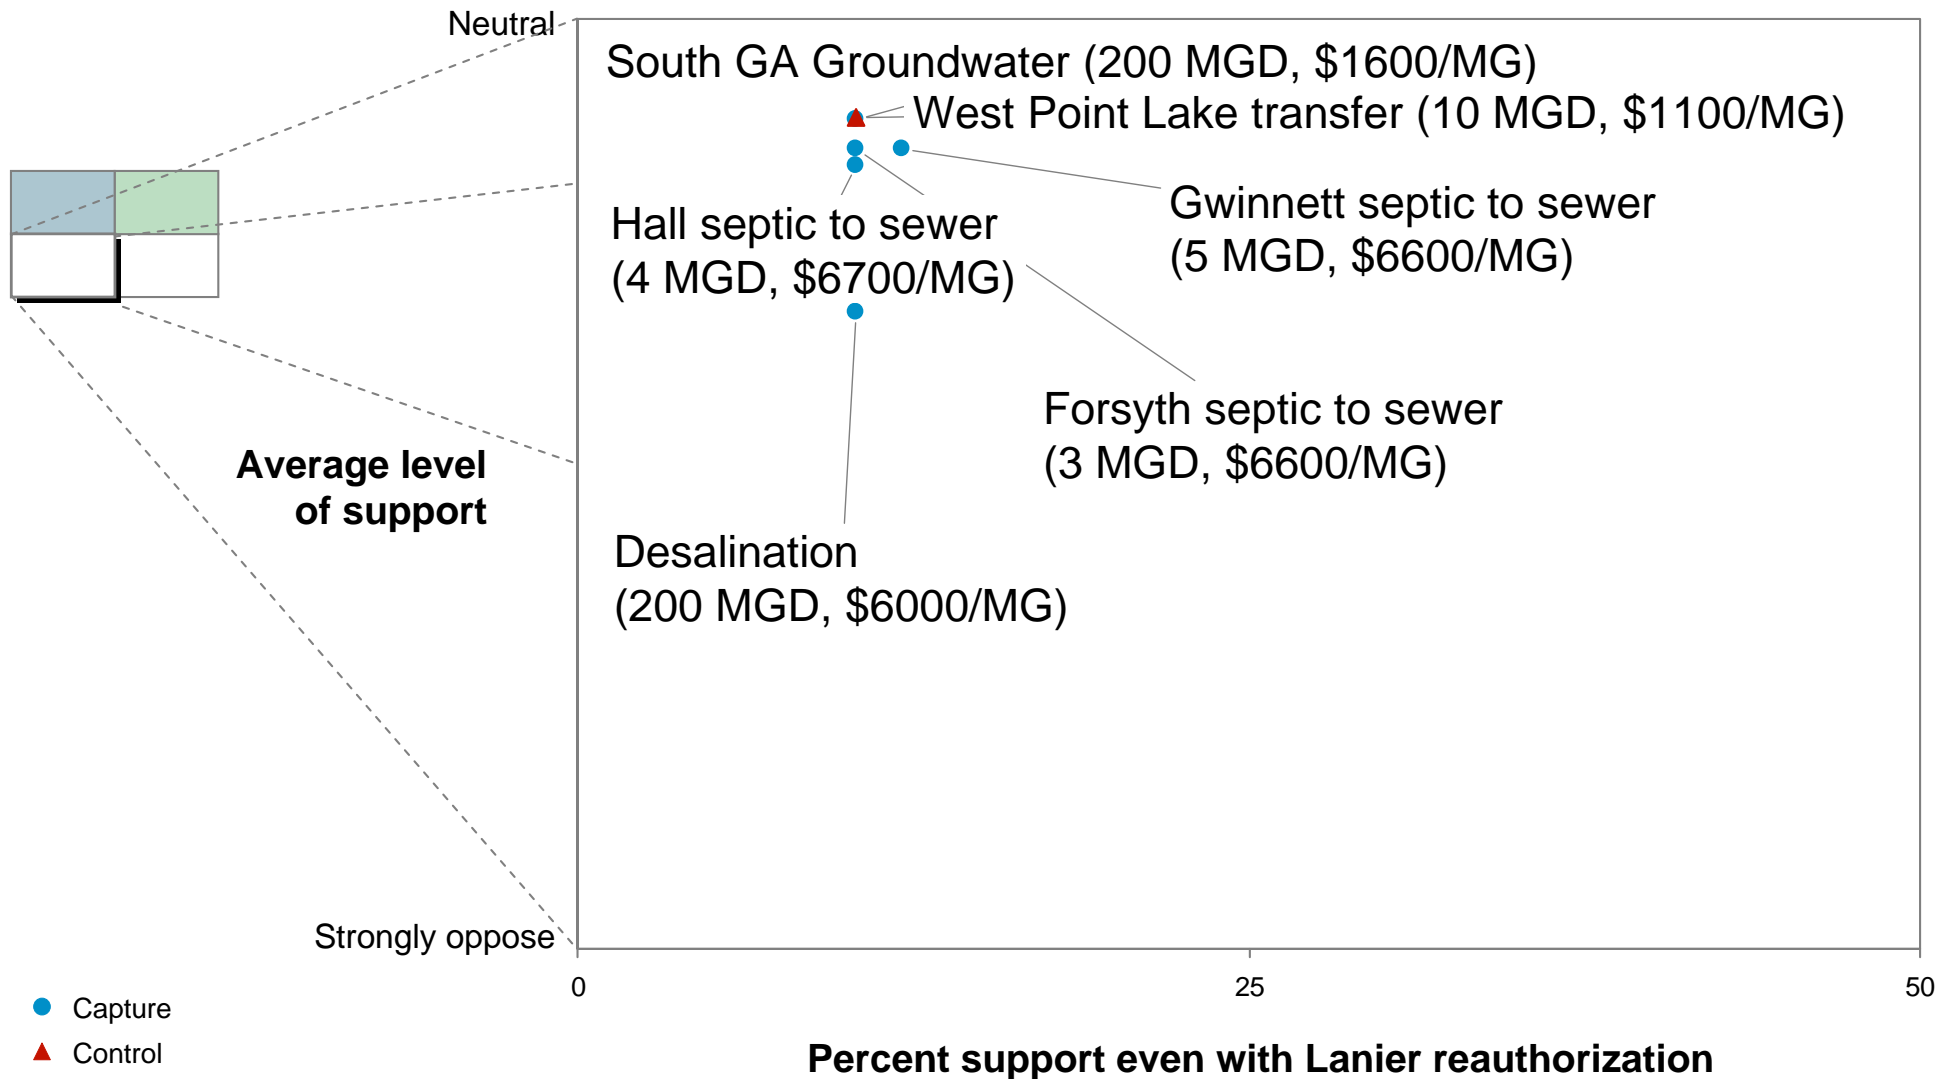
Neutral

South GA Groundwater (200 MGD, $1600/MG)

West Point Lake transfer (10 MGD, $1100/MG)

Gwinnett septic to sewer (5 MGD, $6600/MG)

Hall septic to sewer (4 MGD, $6700/MG)

Forsyth septic to sewer (3 MGD, $6600/MG)

Desalination (200 MGD, $6000/MG)

Average level of support

Strongly oppose

0

25

50

Capture

Control

Percent support even with Lanier reauthorization